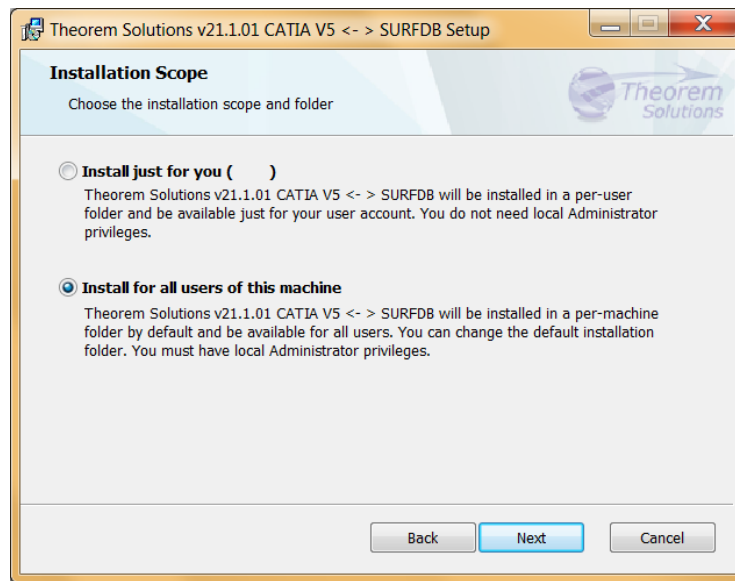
Theorem Solutions v21.1.01 CATIA V5 <- > SURFDB Setup

Installation Scope

Choose the installation scope and folder

Theorem Solutions

Install just for you (       )

Theorem Solutions v21.1.01 CATIA V5 <- > SURFDB will be installed in a per-user folder and be available just for your user account. You do not need local Administrator privileges.

Install for all users of this machine

Theorem Solutions v21.1.01 CATIA V5 <- > SURFDB will be installed in a per-machine folder by default and be available for all users. You can change the default installation folder. You must have local Administrator privileges.

Back

Next

Cancel